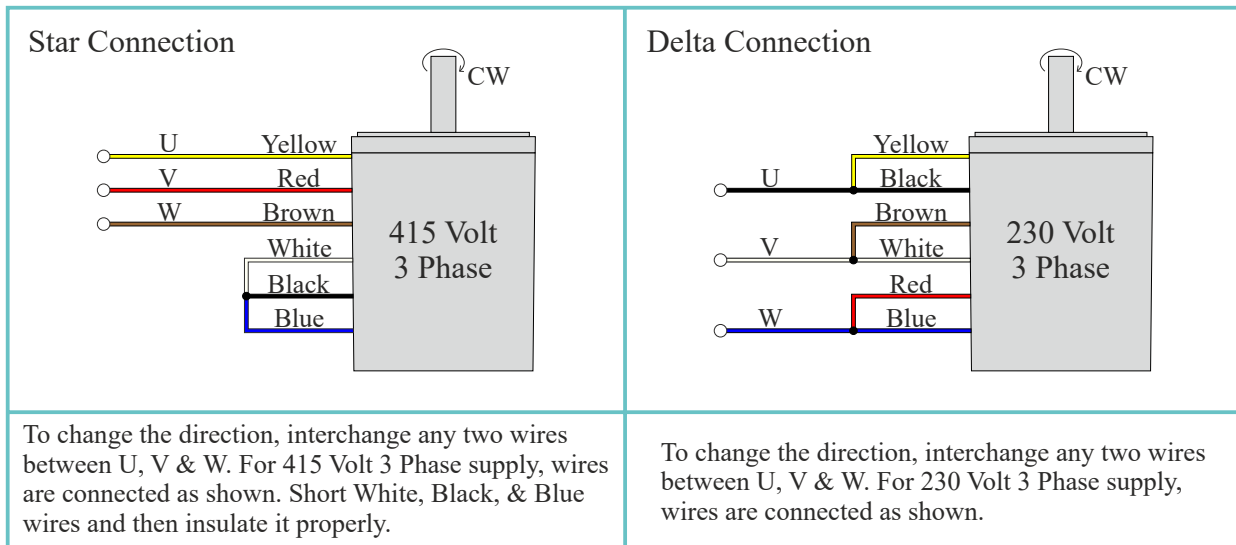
Star Connection

CW

U Yellow
V Red
W Brown
White
Black
Blue

415 Volt
3 Phase

Delta Connection

CW

Yellow
U Black
Brown
V White
Red
W Blue

230 Volt
3 Phase

To change the direction, interchange any two wires between U, V & W. For 415 Volt 3 Phase supply, wires are connected as shown. Short White, Black, & Blue wires and then insulate it properly.

To change the direction, interchange any two wires between U, V & W. For 230 Volt 3 Phase supply, wires are connected as shown.